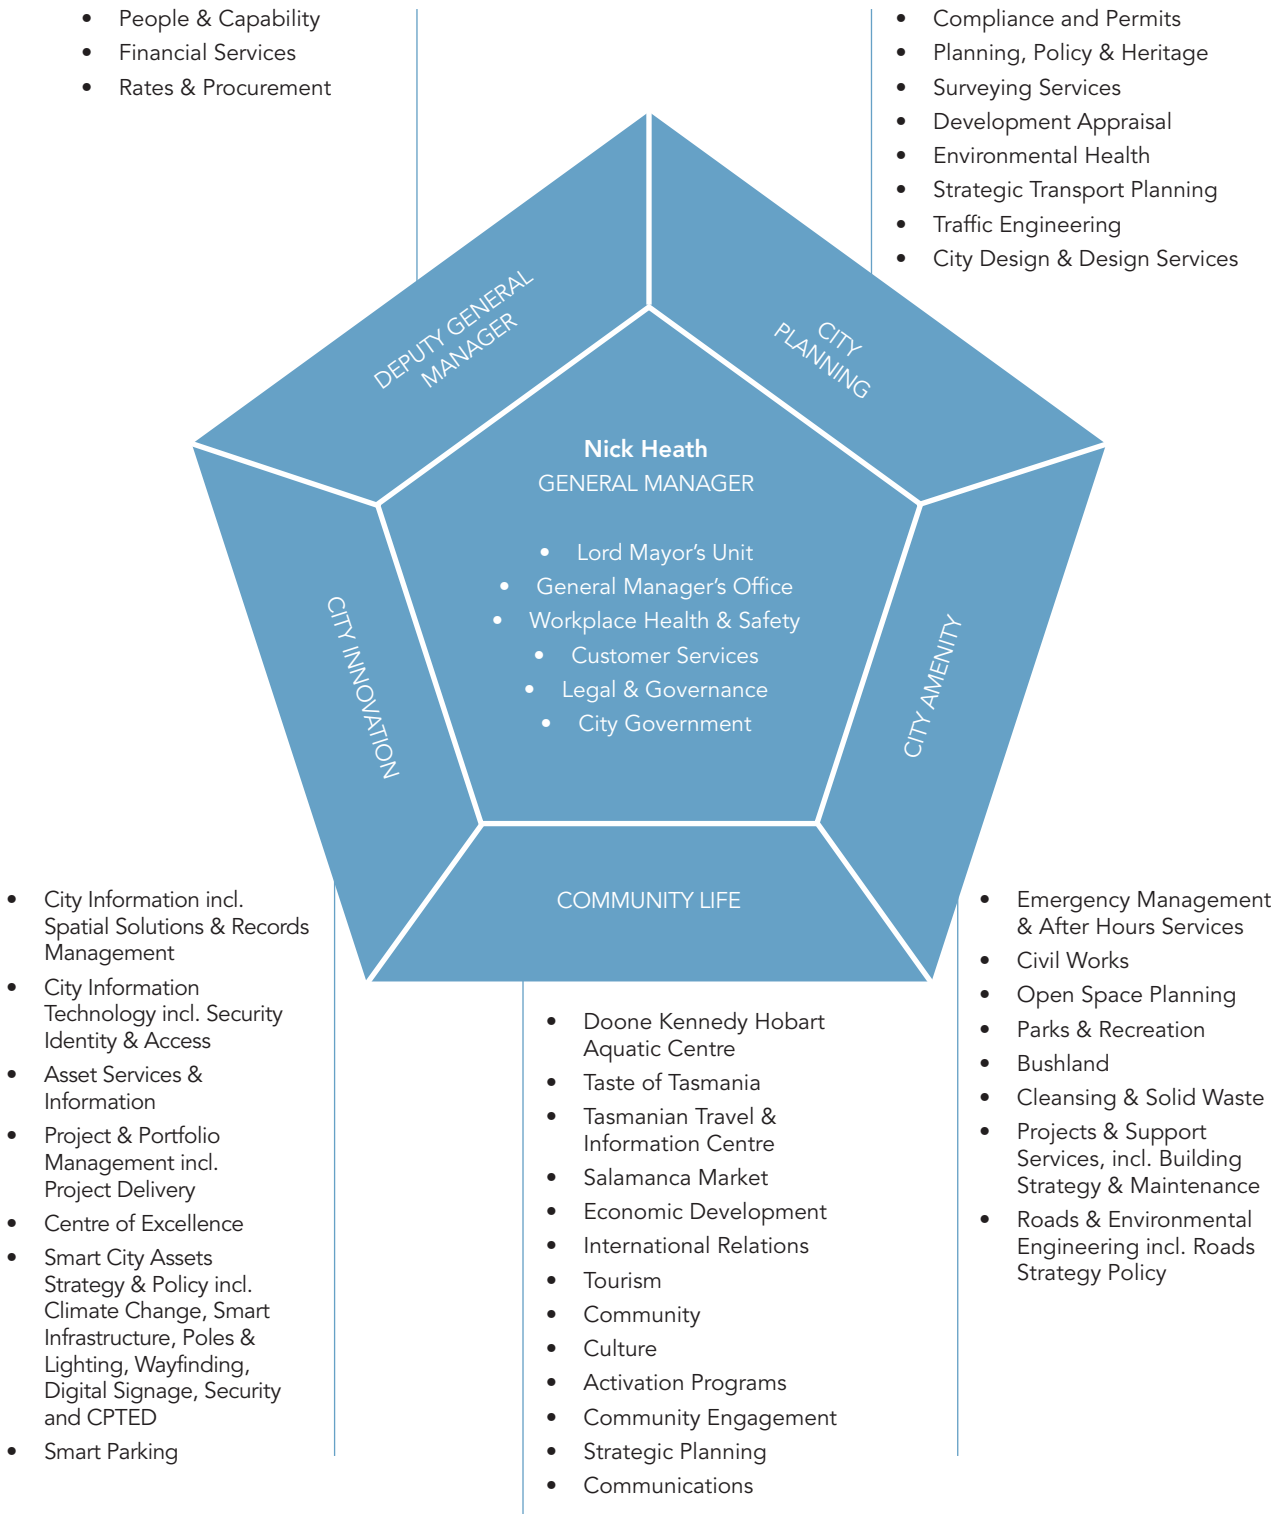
- People & Capability
- Financial Services
- Rates & Procurement

- Compliance and Permits
- Planning, Policy & Heritage
- Surveying Services
- Development Appraisal
- Environmental Health
- Strategic Transport Planning
- Traffic Engineering
- City Design & Design Services

DEPUTY GENERAL MANAGER

CITY PLANNING

Nick Heath
GENERAL MANAGER

- Lord Mayor's Unit
- General Manager's Office
- Workplace Health & Safety
- Customer Services
- Legal & Governance
- City Government

CITY INNOVATION

CITY AMENITY

COMMUNITY LIFE

- City Information incl. Spatial Solutions & Records Management
- City Information Technology incl. Security Identity & Access
- Asset Services & Information
- Project & Portfolio Management incl. Project Delivery
- Centre of Excellence
- Smart City Assets Strategy & Policy incl. Climate Change, Smart Infrastructure, Poles & Lighting, Wayfinding, Digital Signage, Security and CPTED
- Smart Parking

- Doone Kennedy Hobart Aquatic Centre
- Taste of Tasmania
- Tasmanian Travel & Information Centre
- Salamanca Market
- Economic Development
- International Relations
- Tourism
- Community
- Culture
- Activation Programs
- Community Engagement
- Strategic Planning
- Communications

- Emergency Management & After Hours Services
- Civil Works
- Open Space Planning
- Parks & Recreation
- Bushland
- Cleansing & Solid Waste
- Projects & Support Services, incl. Building Strategy & Maintenance
- Roads & Environmental Engineering incl. Roads Strategy Policy